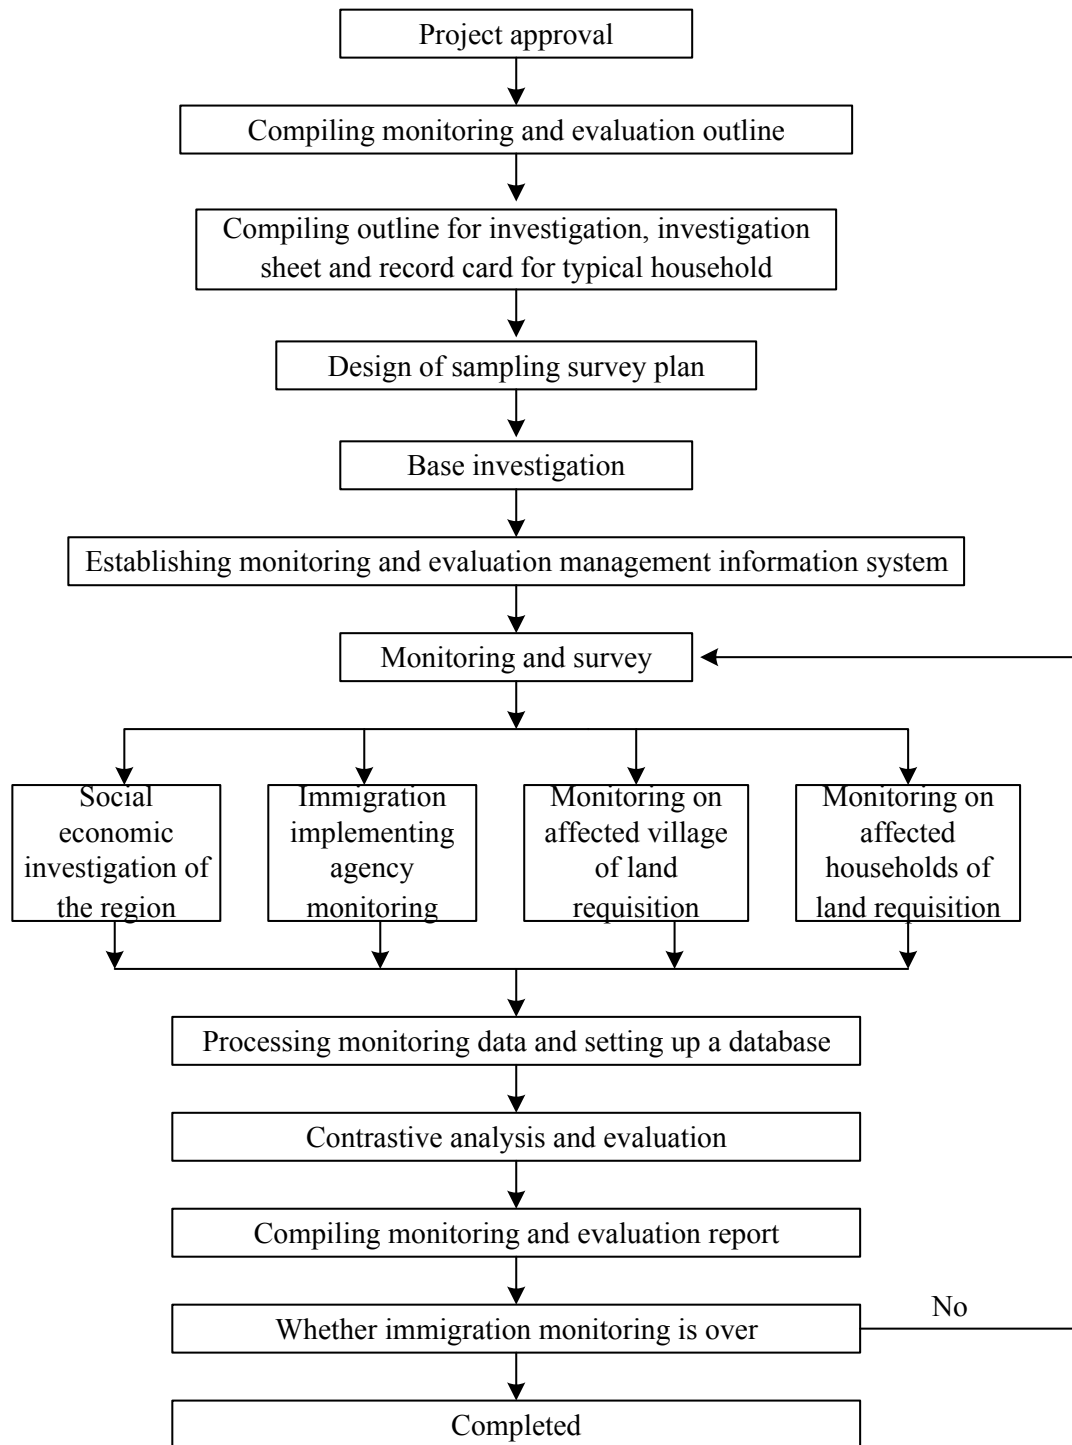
Project approval

Compiling monitoring and evaluation outline

Compiling outline for investigation, investigation sheet and record card for typical household

Design of sampling survey plan

Base investigation

Establishing monitoring and evaluation management information system

Monitoring and survey

Social economic investigation of the region

Immigration implementing agency monitoring

Monitoring on affected village of land requisition

Monitoring on affected households of land requisition

Processing monitoring data and setting up a database

Contrastive analysis and evaluation

Compiling monitoring and evaluation report

Whether immigration monitoring is over

No

Completed